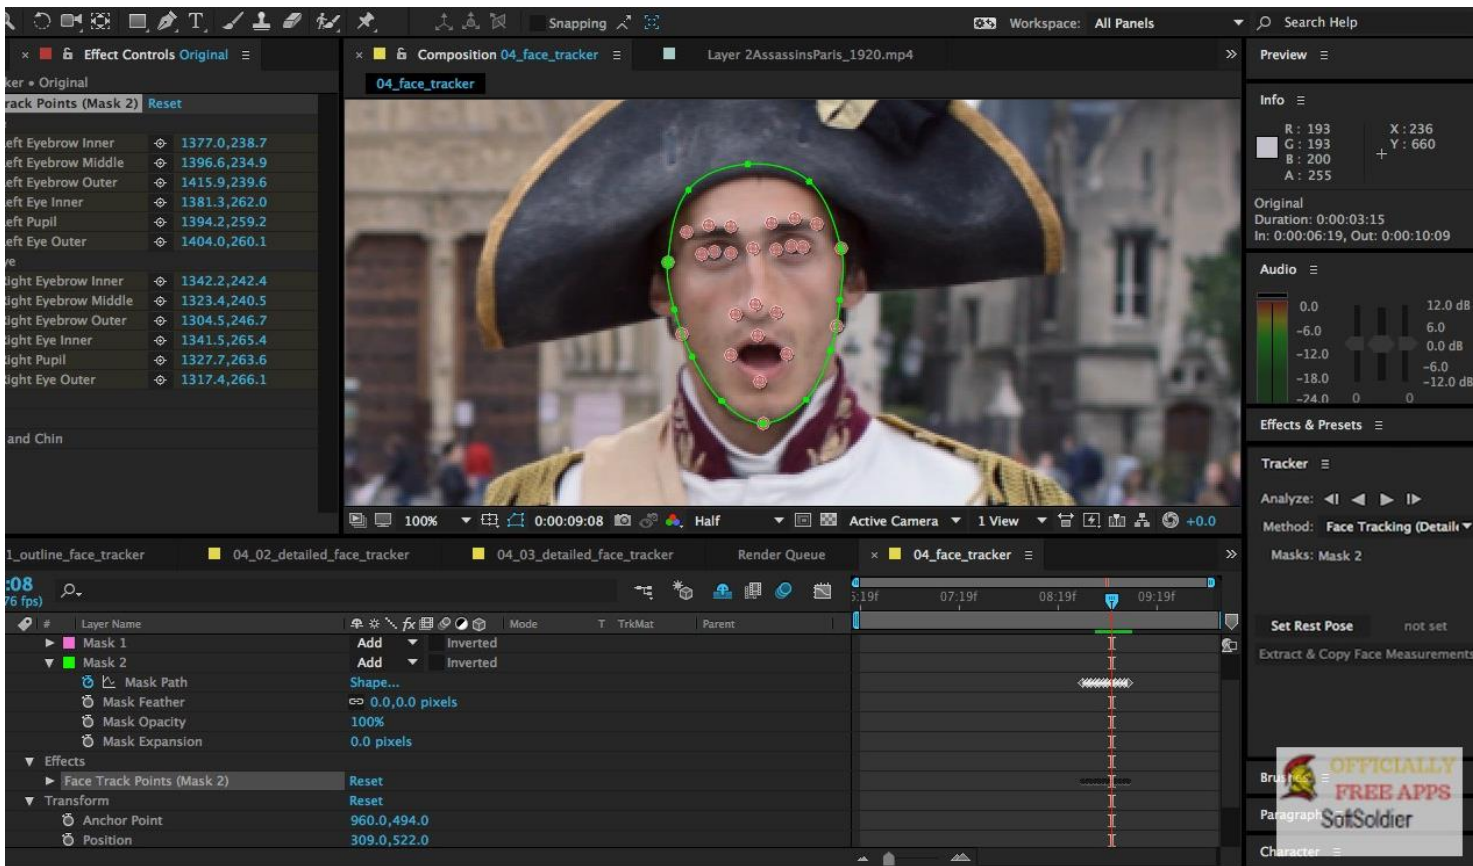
Snapping Workspace: All Panels Search Help

Effect Controls Original ≡ Composition 04_face_tracker ≡ Layer 2AssassinsParis_1920.mp4 Preview ≡

ker • Original 04_face_tracker

rack Points (Mask 2) Reset

eft Eyebrow Inner 1377.0,238.7
eft Eyebrow Middle 1396.6,234.9
eft Eyebrow Outer 1415.9,239.6
eft Eye Inner 1381.3,262.0
eft Pupil 1394.2,259.2
eft Eye Outer 1404.0,260.1
ye
ight Eyebrow Inner 1342.2,242.4
ight Eyebrow Middle 1323.4,240.5
ight Eyebrow Outer 1304.5,246.7
ight Eye Inner 1341.5,265.4
ight Pupil 1327.7,263.6
ight Eye Outer 1317.4,266.1

and Chin

Info ≡
R : 193 X : 236
G : 193 Y : 660
B : 200
A : 255
Original
Duration: 0:00:03:15
In: 0:00:06:19, Out: 0:00:10:09

Audio ≡
0.0 12.0 dB
-6.0 6.0
-12.0 0.0 dB
-18.0 -6.0
-24.0 0 0 -12.0 dB

Effects & Presets ≡

Tracker ≡
Analyze:
Method: Face Tracking (Detail
Masks: Mask 2

100% 0:00:09:08 Half Active Camera 1 View +0.0

1_outline_face_tracker 04_02_detailed_face_tracker 04_03_detailed_face_tracker Render Queue 04_face_tracker ≡

:08
76 fps)

5:19f 07:19f 08:19f 09:19f

# Layer Name Mode T TrkMat Parent
Mask 1 Add Inverted
Mask 2 Add Inverted
Mask Path Shape...
Mask Feather 0.0,0.0 pixels
Mask Opacity 100%
Mask Expansion 0.0 pixels
Effects
Face Track Points (Mask 2) Reset
Transform Reset
Anchor Point 960.0,494.0
Position 309.0,522.0

Set Rest Pose not set
Extract & Copy Face Measurements

Brus
Paragraph
Character

OFFICIALLY FREE APPS
SoftSoldier